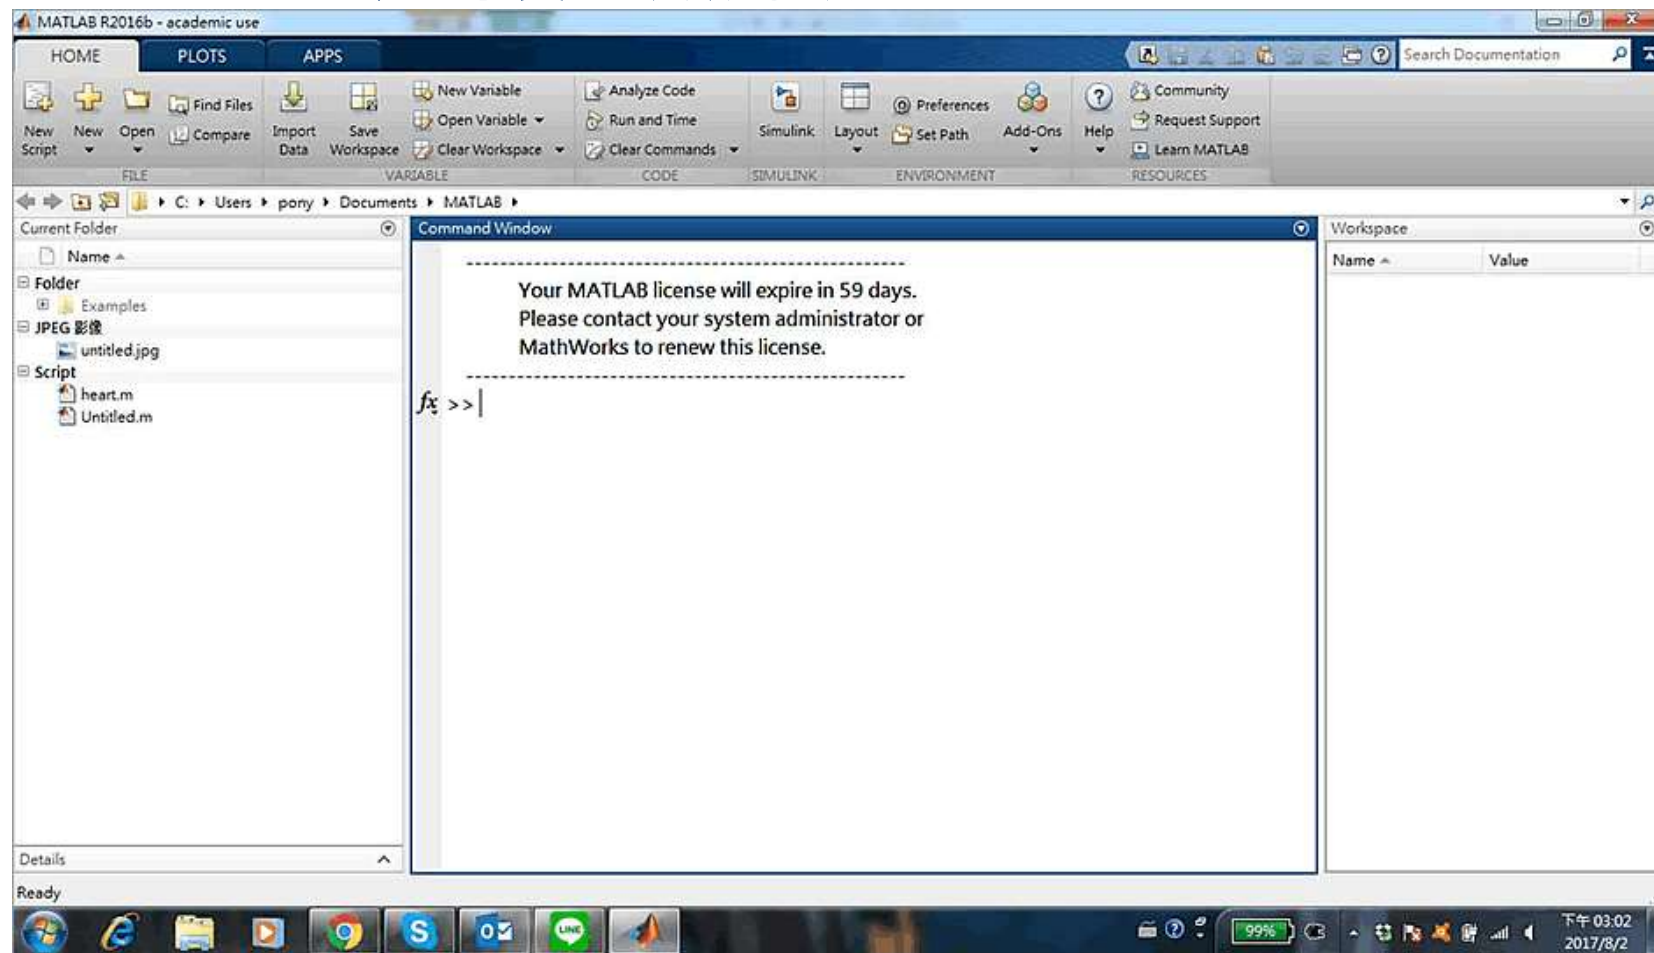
MATLAB R2016b - academic use

HOME PLOTS APPS

Search Documentation

New Script New Open Find Files Compare Import Data Save Workspace New Variable Open Variable Clear Workspace Analyze Code Run and Time Clear Commands Simulink Layout Preferences Set Path Add-Ons Help Community Request Support Learn MATLAB

FILE VARIABLE CODE SIMULINK ENVIRONMENT RESOURCES

C: ▸ Users ▸ pony ▸ Documents ▸ MATLAB ▸

Current Folder

Name

Folder
Examples
JPEG 影像
untitled.jpg
Script
heart.m
Untitled.m

Details

Command Window

--------------------------------------------------

Your MATLAB license will expire in 59 days.
Please contact your system administrator or
MathWorks to renew this license.

--------------------------------------------------

$fx$ >>

Workspace

| Name | Value |
|---|---|

Ready

99%

下午 03:02
2017/8/2